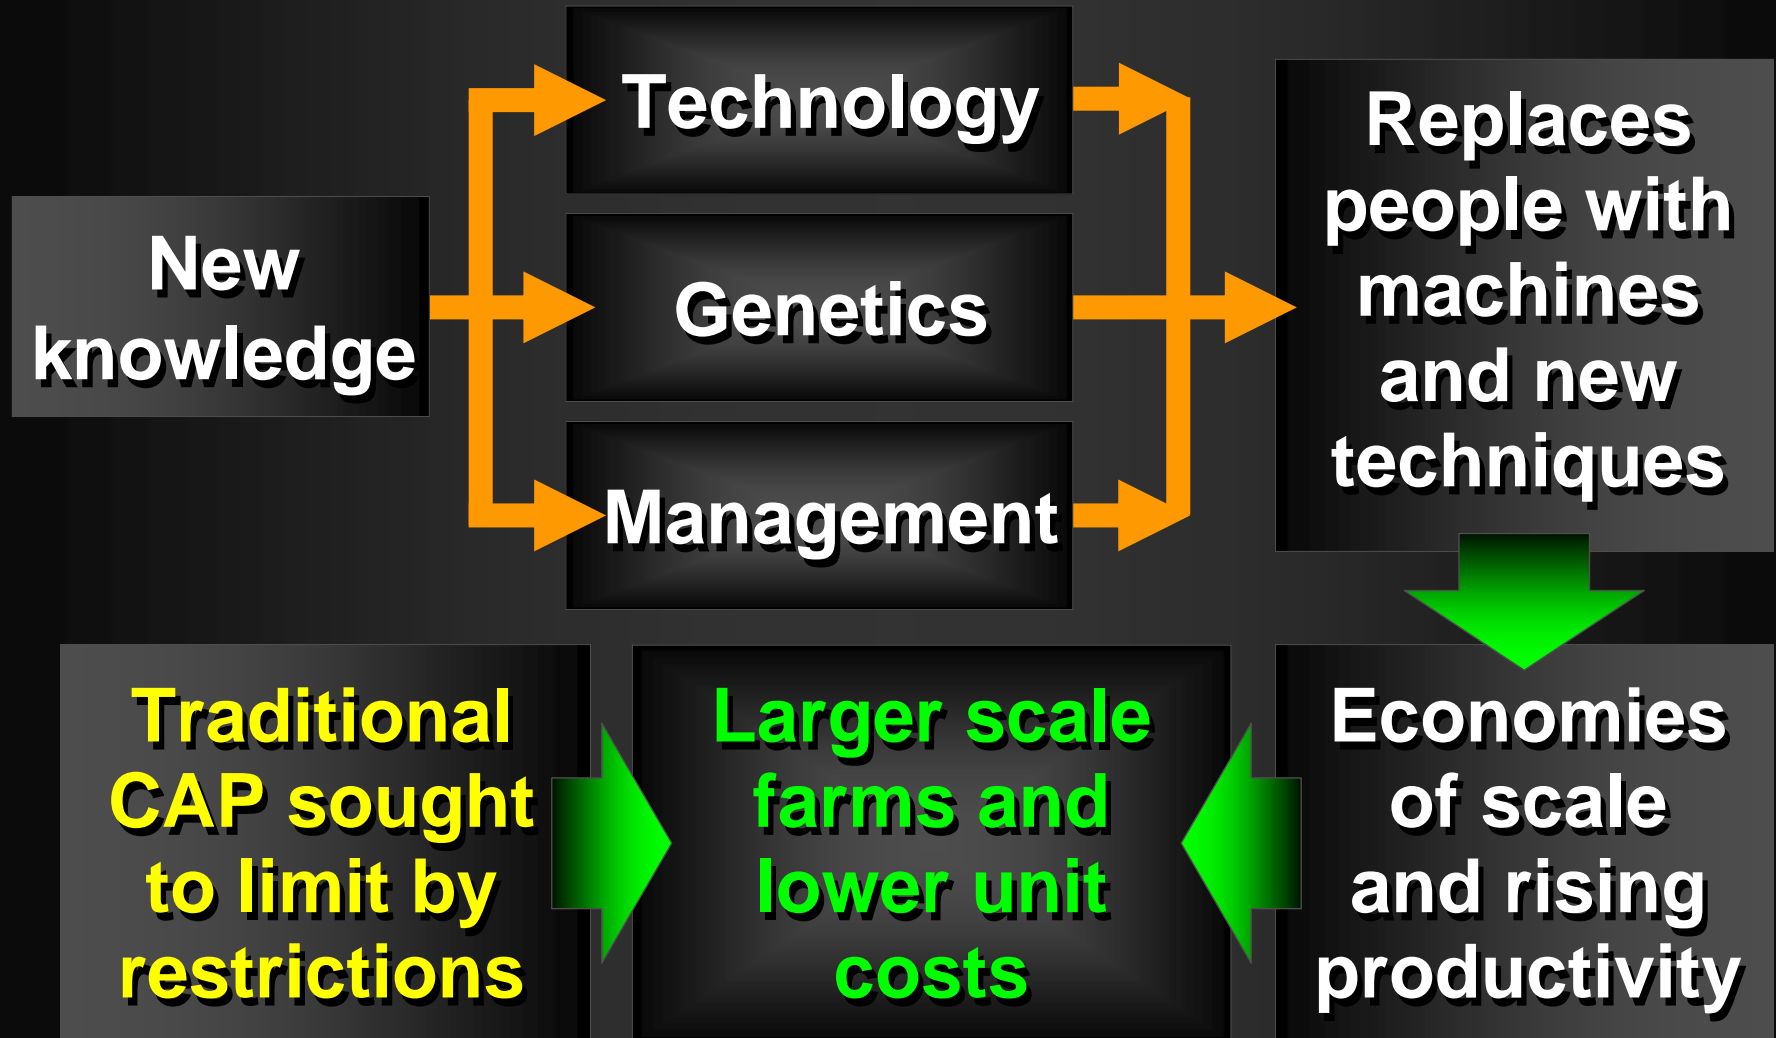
New knowledge

Technology

Genetics

Management

Replaces people with machines and new techniques

Economies of scale and rising productivity

Larger scale farms and lower unit costs

Traditional CAP sought to limit by restrictions